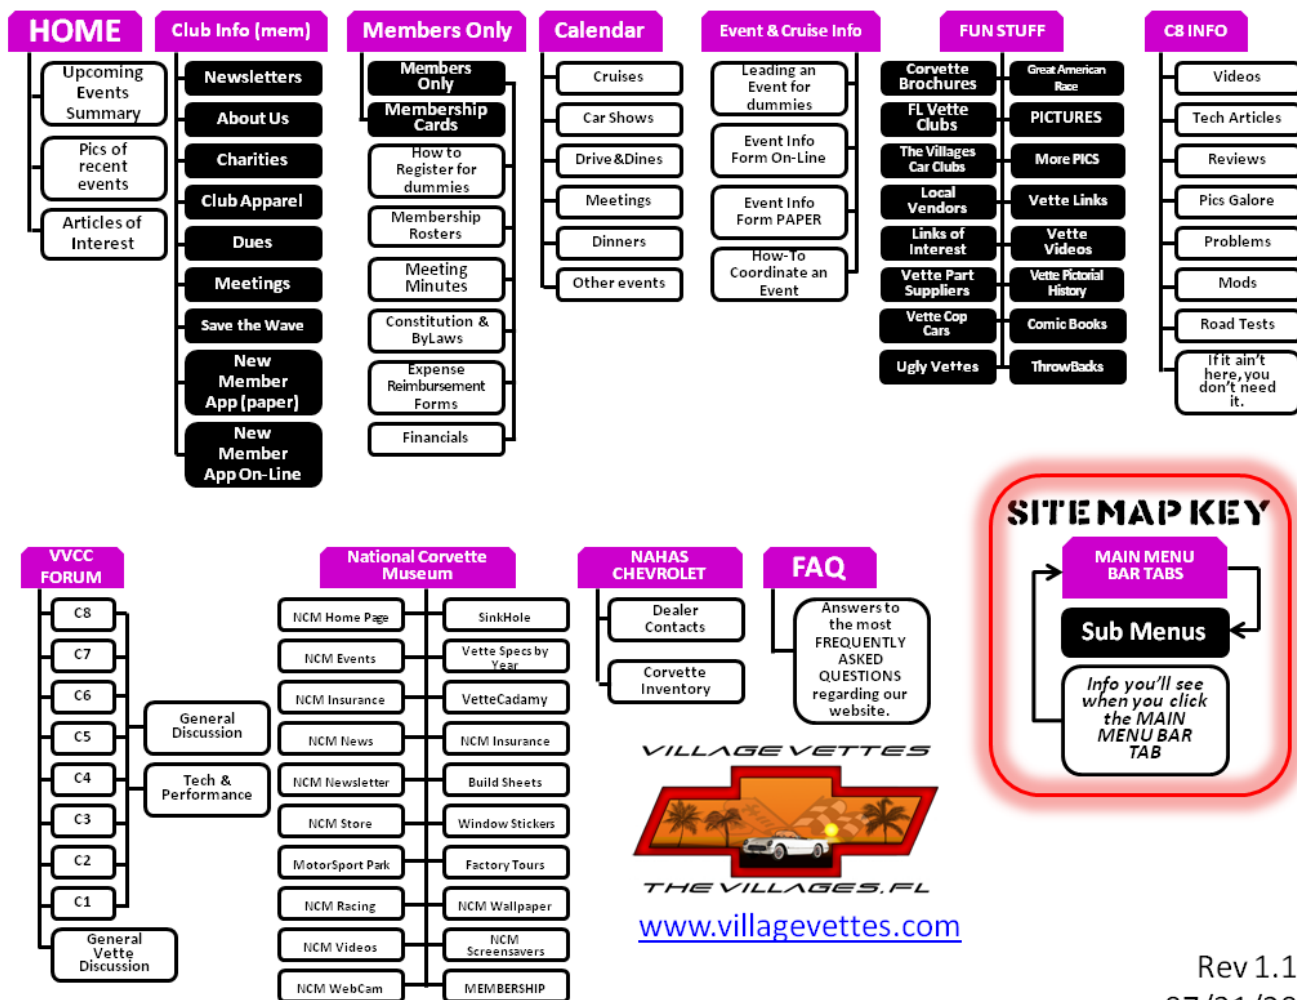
HOME

Upcoming Events Summary

Pics of recent events

Articles of Interest

Club Info (mem)

Newsletters

About Us

Charities

Club Apparel

Dues

Meetings

Save the Wave

New Member App (paper)

New Member App On-Line

Members Only

Members Only

Membership Cards

How to Register for dummies

Membership Rosters

Meeting Minutes

Constitution & ByLaws

Expense Reimbursement Forms

Financials

Calendar

Cruises

Car Shows

Drive&Dines

Meetings

Dinners

Other events

Event & Cruise Info

Leading an Event for dummies

Event Info Form On-Line

Event Info Form PAPER

How-To Coordinate an Event

FUN STUFF

Corvette Brochures

Great American Race

FL Vette Clubs

PICTURES

The Villages Car Clubs

More PICS

Local Vendors

Vette Links

Links of Interest

Vette Videos

Vette Part Suppliers

Vette Pictorial History

Vette Cop Cars

Comic Books

Ugly Vettes

ThrowBacks

C8 INFO

Videos

Tech Articles

Reviews

Pics Galore

Problems

Mods

Road Tests

If it ain't here, you don't need it.

SITE MAP KEY

MAIN MENU BAR TABS

Sub Menus

Info you'll see when you click the MAIN MENU BAR TAB

VVCC FORUM

C8

C7

C6

C5

C4

C3

C2

C1

General Discussion

Tech & Performance

General Vette Discussion

National Corvette Museum

NCM Home Page

SinkHole

NCM Events

Vette Specs by Year

NCM Insurance

VetteCadamy

NCM News

NCM Insurance

NCM Newsletter

Build Sheets

NCM Store

Window Stickers

MotorSport Park

Factory Tours

NCM Racing

NCM Wallpaper

NCM Videos

NCM Screensavers

NCM WebCam

MEMBERSHIP

NAHAS CHEVROLET

Dealer Contacts

Corvette Inventory

FAQ

Answers to the most FREQUENTLY ASKED QUESTIONS regarding our website.

VILLAGE VETTES

THE VILLAGES, FL

www.villagevettes.com

Rev 1.1

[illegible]